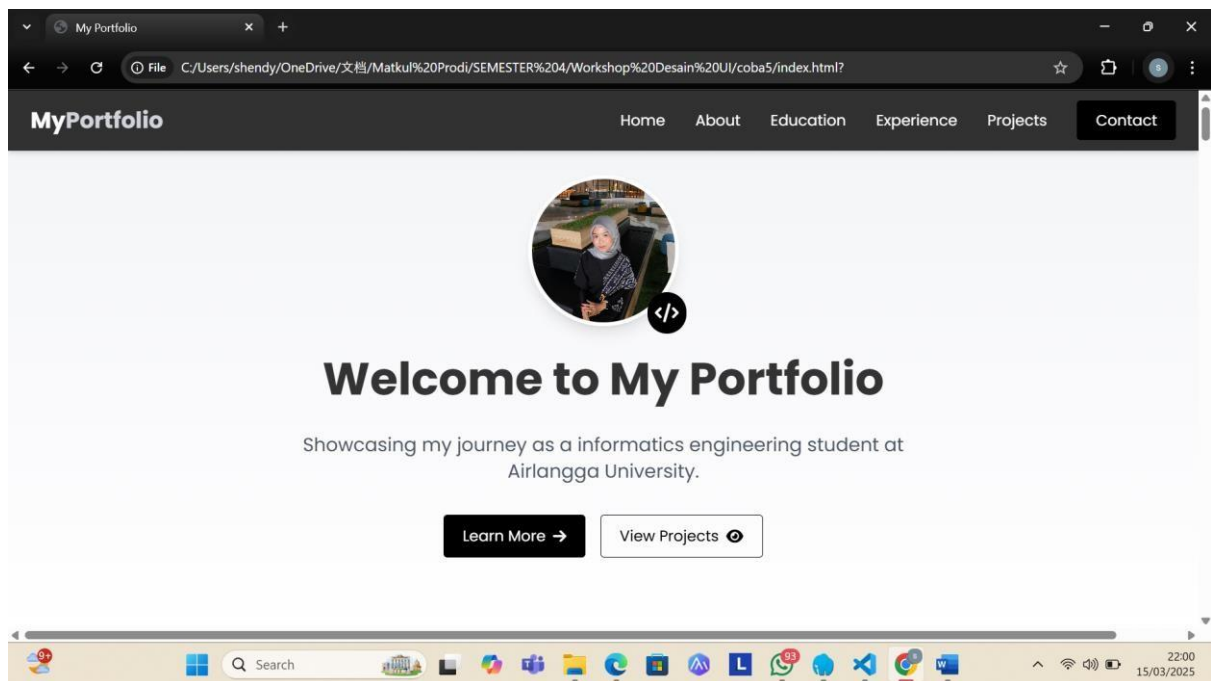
My Portfolio

File C:/Users/shendy/OneDrive/文档/Matkul%20Prodi/SEMESTER%204/Workshop%20Desain%20UI/coba5/index.html?

MyPortfolio

Home About Education Experience Projects Contact

</>

Welcome to My Portfolio

Showcasing my journey as a informatics engineering student at Airlangga University.

Learn More →

View Projects

9+

Search

93

22:00
15/03/2025